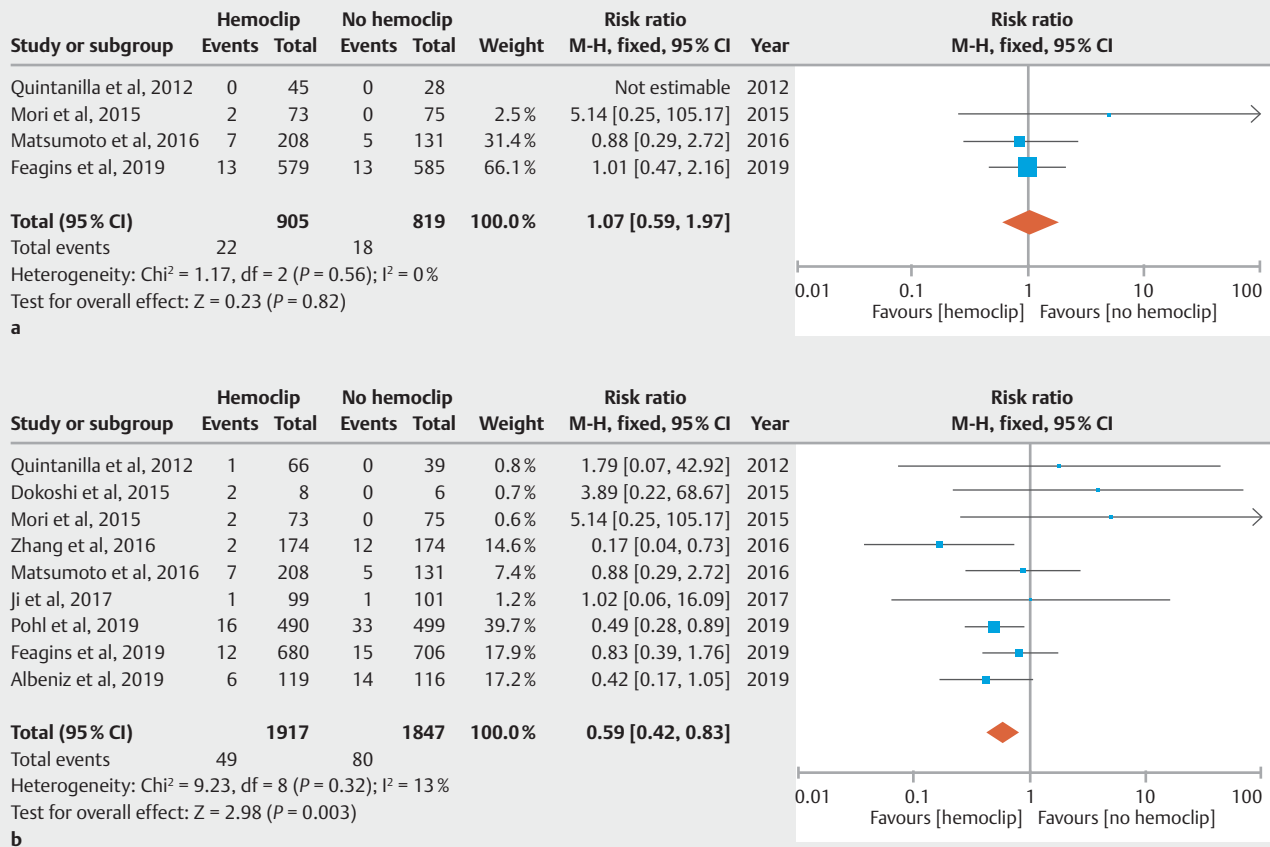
| Study or subgroup | Hemoclip Events | Hemoclip Total | No hemoclip Events | No hemoclip Total | Weight | Risk ratio M-H, fixed, 95% CI | Year |
|---|---|---|---|---|---|---|---|
| Quintanilla et al, 2012 | 0 | 45 | 0 | 28 | | Not estimable | 2012 |
| Mori et al, 2015 | 2 | 73 | 0 | 75 | 2.5% | 5.14 [0.25, 105.17] | 2015 |
| Matsumoto et al, 2016 | 7 | 208 | 5 | 131 | 31.4% | 0.88 [0.29, 2.72] | 2016 |
| Feagins et al, 2019 | 13 | 579 | 13 | 585 | 66.1% | 1.01 [0.47, 2.16] | 2019 |
| **Total (95% CI)** | | **905** | | **819** | **100.0%** | **1.07 [0.59, 1.97]** | |
| Total events | 22 | | 18 | | | | |

Heterogeneity: Chi$^2$ = 1.17, df = 2 ($P$ = 0.56); I$^2$ = 0%
Test for overall effect: Z = 0.23 ($P$ = 0.82)

Risk ratio
M-H, fixed, 95% CI
0.01 0.1 1 10 100
Favours [hemoclip] Favours [no hemoclip]

a

| Study or subgroup | Hemoclip Events | Hemoclip Total | No hemoclip Events | No hemoclip Total | Weight | Risk ratio M-H, fixed, 95% CI | Year |
|---|---|---|---|---|---|---|---|
| Quintanilla et al, 2012 | 1 | 66 | 0 | 39 | 0.8% | 1.79 [0.07, 42.92] | 2012 |
| Dokoshi et al, 2015 | 2 | 8 | 0 | 6 | 0.7% | 3.89 [0.22, 68.67] | 2015 |
| Mori et al, 2015 | 2 | 73 | 0 | 75 | 0.6% | 5.14 [0.25, 105.17] | 2015 |
| Zhang et al, 2016 | 2 | 174 | 12 | 174 | 14.6% | 0.17 [0.04, 0.73] | 2016 |
| Matsumoto et al, 2016 | 7 | 208 | 5 | 131 | 7.4% | 0.88 [0.29, 2.72] | 2016 |
| Ji et al, 2017 | 1 | 99 | 1 | 101 | 1.2% | 1.02 [0.06, 16.09] | 2017 |
| Pohl et al, 2019 | 16 | 490 | 33 | 499 | 39.7% | 0.49 [0.28, 0.89] | 2019 |
| Feagins et al, 2019 | 12 | 680 | 15 | 706 | 17.9% | 0.83 [0.39, 1.76] | 2019 |
| Albeniz et al, 2019 | 6 | 119 | 14 | 116 | 17.2% | 0.42 [0.17, 1.05] | 2019 |
| **Total (95% CI)** | | **1917** | | **1847** | **100.0%** | **0.59 [0.42, 0.83]** | |
| Total events | 49 | | 80 | | | | |

Heterogeneity: Chi$^2$ = 9.23, df = 8 ($P$ = 0.32); I$^2$ = 13%
Test for overall effect: Z = 2.98 ($P$ = 0.003)

Risk ratio
M-H, fixed, 95% CI
0.01 0.1 1 10 100
Favours [hemoclip] Favours [no hemoclip]

b